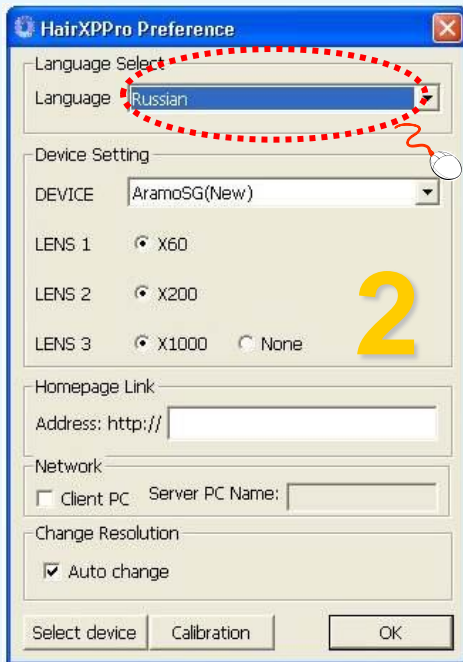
HairXPPro Preference

Language Select
Language Russian

Device Setting
DEVICE AramoSG(New)
LENS 1 X60
LENS 2 X200
LENS 3 X1000 None

2

Homepage Link
Address: http://

Network
Client PC Server PC Name:

Change Resolution
Auto change

Select device Calibration OK